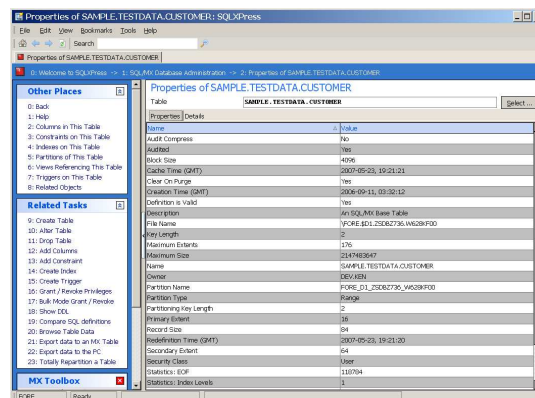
Properties of SAMPLE.TESTDATA.CUSTOMER: SQLXPress

File Edit View Bookmarks Tools Help

Search

Properties of SAMPLE.TESTDATA.CUSTOMER

0: Welcome to SQLXPress -> 1: SQL/MX Database Administration -> 2: Properties of SAMPLE.TESTDATA.CUSTOMER

Other Places

0: Back
1: Help
2: Columns in This Table
3: Constraints on This Table
4: Indexes on This Table
5: Partitions of This Table
6: Views Referencing This Table
7: Triggers on This Table
8: Related Objects

Related Tasks

9: Create Table
10: Alter Table
11: Drop Table
12: Add Columns
13: Add Constraint
14: Create Index
15: Create Trigger
16: Grant / Revoke Privileges
17: Bulk Mode Grant / Revoke
18: Show DDL
19: Compare SQL definitions
20: Browse Table Data
21: Export data to an MX Table
22: Export data to the PC
23: Totally Repartition a Table

MX Toolbox

Properties of SAMPLE.TESTDATA.CUSTOMER

Table SAMPLE.TESTDATA.CUSTOMER Select ...

Properties Details

| Name | Value |
|---|---|
| Audit Compress | No |
| Audited | Yes |
| Block Size | 4096 |
| Cache Time (GMT) | 2007-05-23, 19:21:21 |
| Clear On Purge | Yes |
| Creation Time (GMT) | 2006-09-11, 03:32:12 |
| Definition is Valid | Yes |
| Description | An SQL/MX Base Table |
| File Name | \FORE.$D1.ZSDBZ736.W628KF00 |
| Key Length | 2 |
| Maximum Extents | 176 |
| Maximum Size | 2147483647 |
| Name | SAMPLE.TESTDATA.CUSTOMER |
| Owner | DEV.KEN |
| Partition Name | FORE_D1_ZSDBZ736_W628KF00 |
| Partition Type | Range |
| Partitioning Key Length | 2 |
| Primary Extent | 16 |
| Record Size | 84 |
| Redefinition Time (GMT) | 2007-05-23, 19:21:20 |
| Secondary Extent | 64 |
| Security Class | User |
| Statistics: EOF | 110784 |
| Statistics: Index Levels | 1 |

FORE Ready